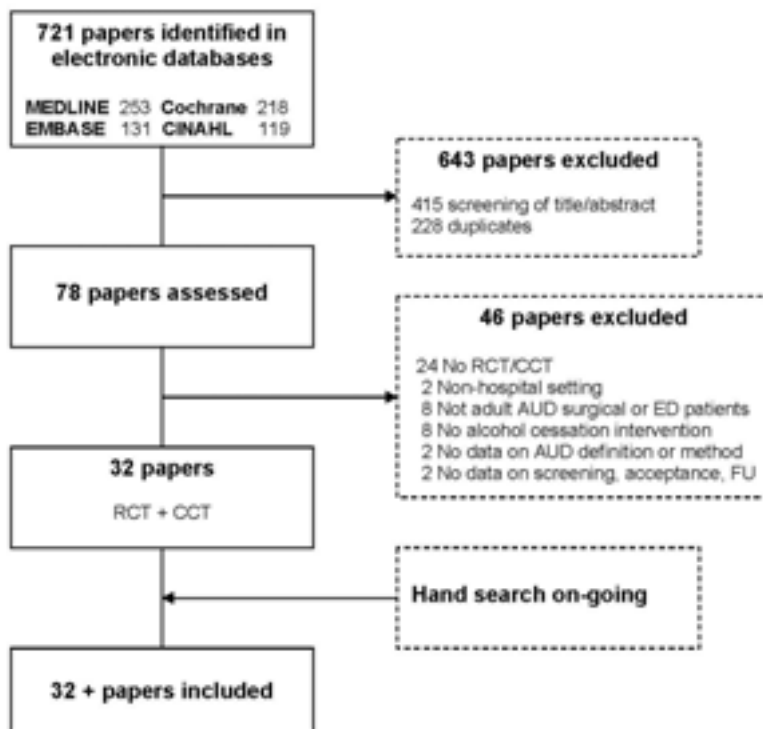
721 papers identified in electronic databases

MEDLINE 253 Cochrane 218
EMBASE 131 CINAHL 119

643 papers excluded

415 screening of title/abstract
228 duplicates

78 papers assessed

46 papers excluded

24 No RCT/CCT
2 Non-hospital setting
8 Not adult AUD surgical or ED patients
8 No alcohol cessation intervention
2 No data on AUD definition or method
2 No data on screening, acceptance, FU

32 papers

RCT + CCT

Hand search on-going

32 + papers included